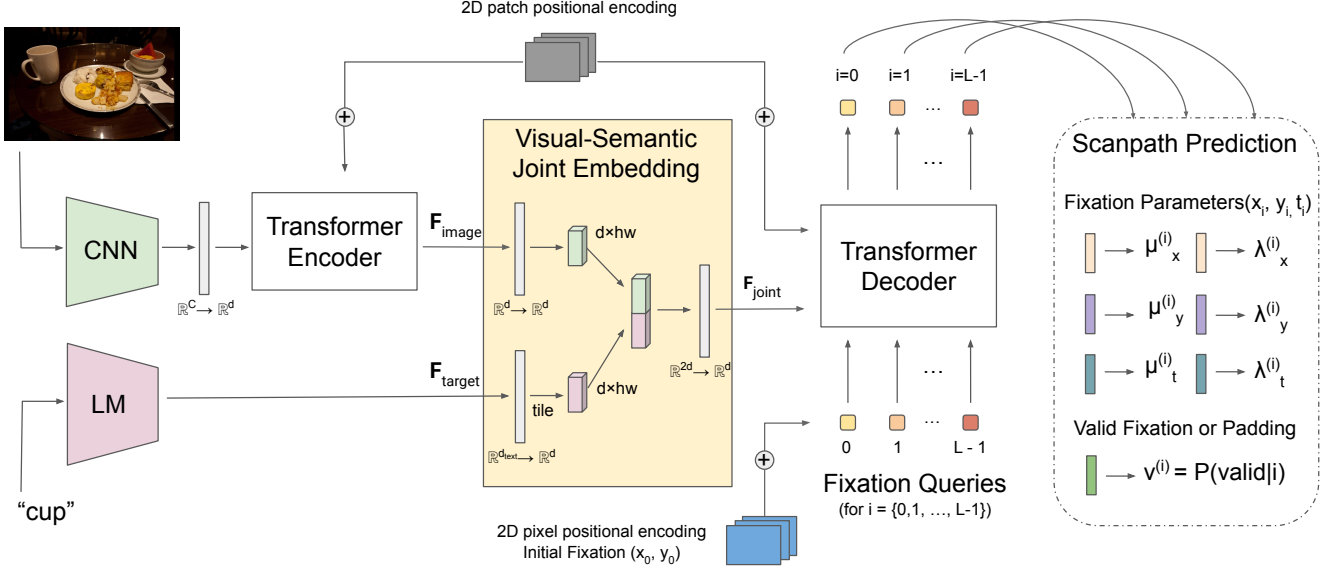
2D patch positional encoding

i=0 i=1 … i=L-1

Visual-Semantic Joint Embedding

Scanpath Prediction

Fixation Parameters($x_i$, $y_i$, $t_i$)

$\mu^{(i)}_x$ $\lambda^{(i)}_x$

$\mu^{(i)}_y$ $\lambda^{(i)}_y$

$\mu^{(i)}_t$ $\lambda^{(i)}_t$

Valid Fixation or Padding

$v^{(i)} = P(valid|i)$

CNN

$\mathbb{R}^C \rightarrow \mathbb{R}^d$

Transformer Encoder

$F_{image}$

d×hw

$\mathbb{R}^d \rightarrow \mathbb{R}^d$

$F_{joint}$

$\mathbb{R}^{2d} \rightarrow \mathbb{R}^d$

Transformer Decoder

…

LM

$F_{target}$

tile

d×hw

$\mathbb{R}^{d_{text}} \rightarrow \mathbb{R}^d$

"cup"

0 1 … L - 1

Fixation Queries
(for i = {0,1, …, L-1})

2D pixel positional encoding
Initial Fixation ($x_0$, $y_0$)